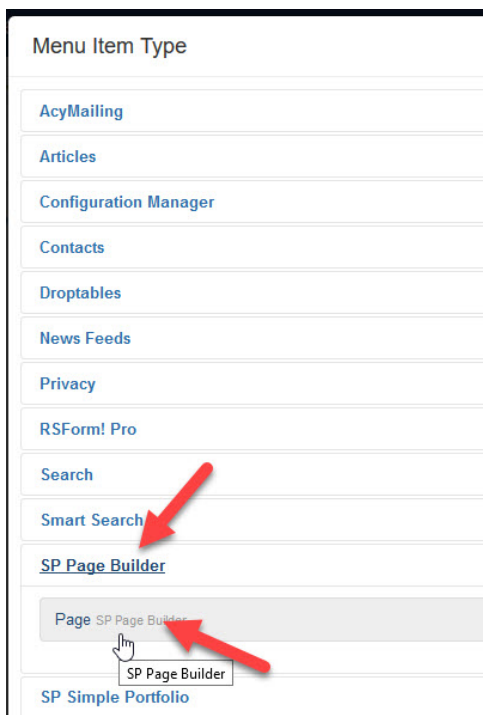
Menu Item Type

AcyMailing

Articles

Configuration Manager

Contacts

Droptables

News Feeds

Privacy

RSForm! Pro

Search

Smart Search

SP Page Builder

Page SP Page Builder

SP Page Builder

SP Simple Portfolio